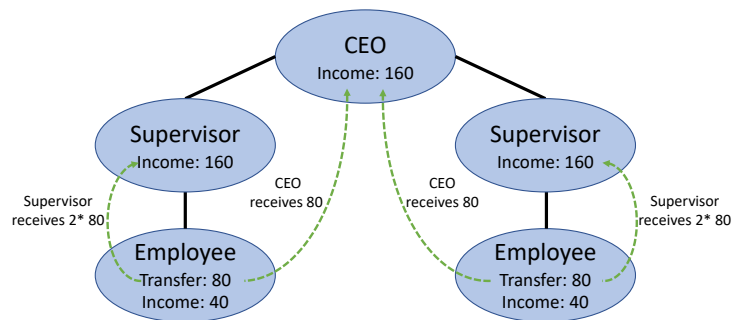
CEO
Income: 160

Supervisor
Income: 160

Supervisor
Income: 160

Supervisor receives 2* 80

CEO receives 80

CEO receives 80

Supervisor receives 2* 80

Employee
Transfer: 80
Income: 40

Employee
Transfer: 80
Income: 40